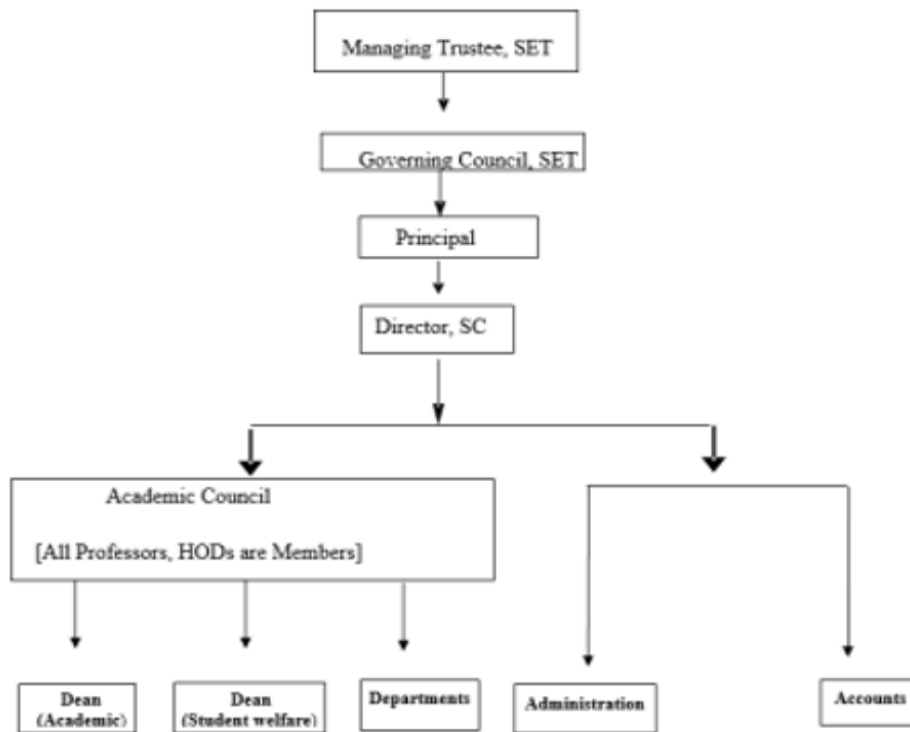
Managing Trustee, SET

Governing Council, SET

Principal

Director, SC

Academic Council

[All Professors, HODs are Members]

Dean (Academic)

Dean (Student welfare)

Departments

Administration

Accounts